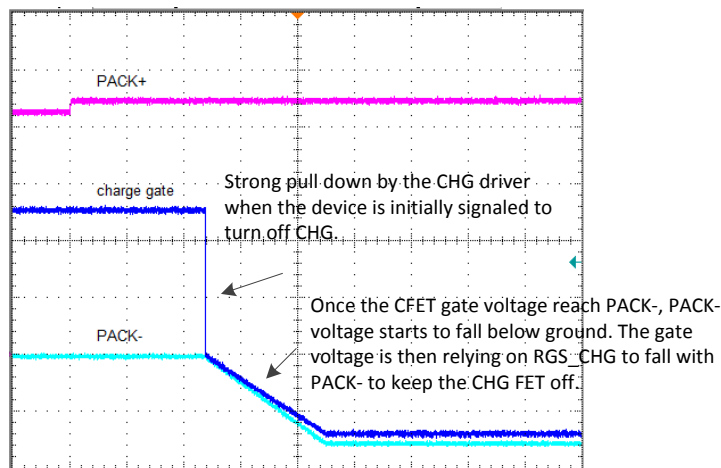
PACK+

charge gate

Strong pull down by the CHG driver when the device is initially signaled to turn off CHG.

PACK-

Once the CFET gate voltage reach PACK-, PACK- voltage starts to fall below ground. The gate voltage is then relying on RGS_CHG to fall with PACK- to keep the CHG FET off.